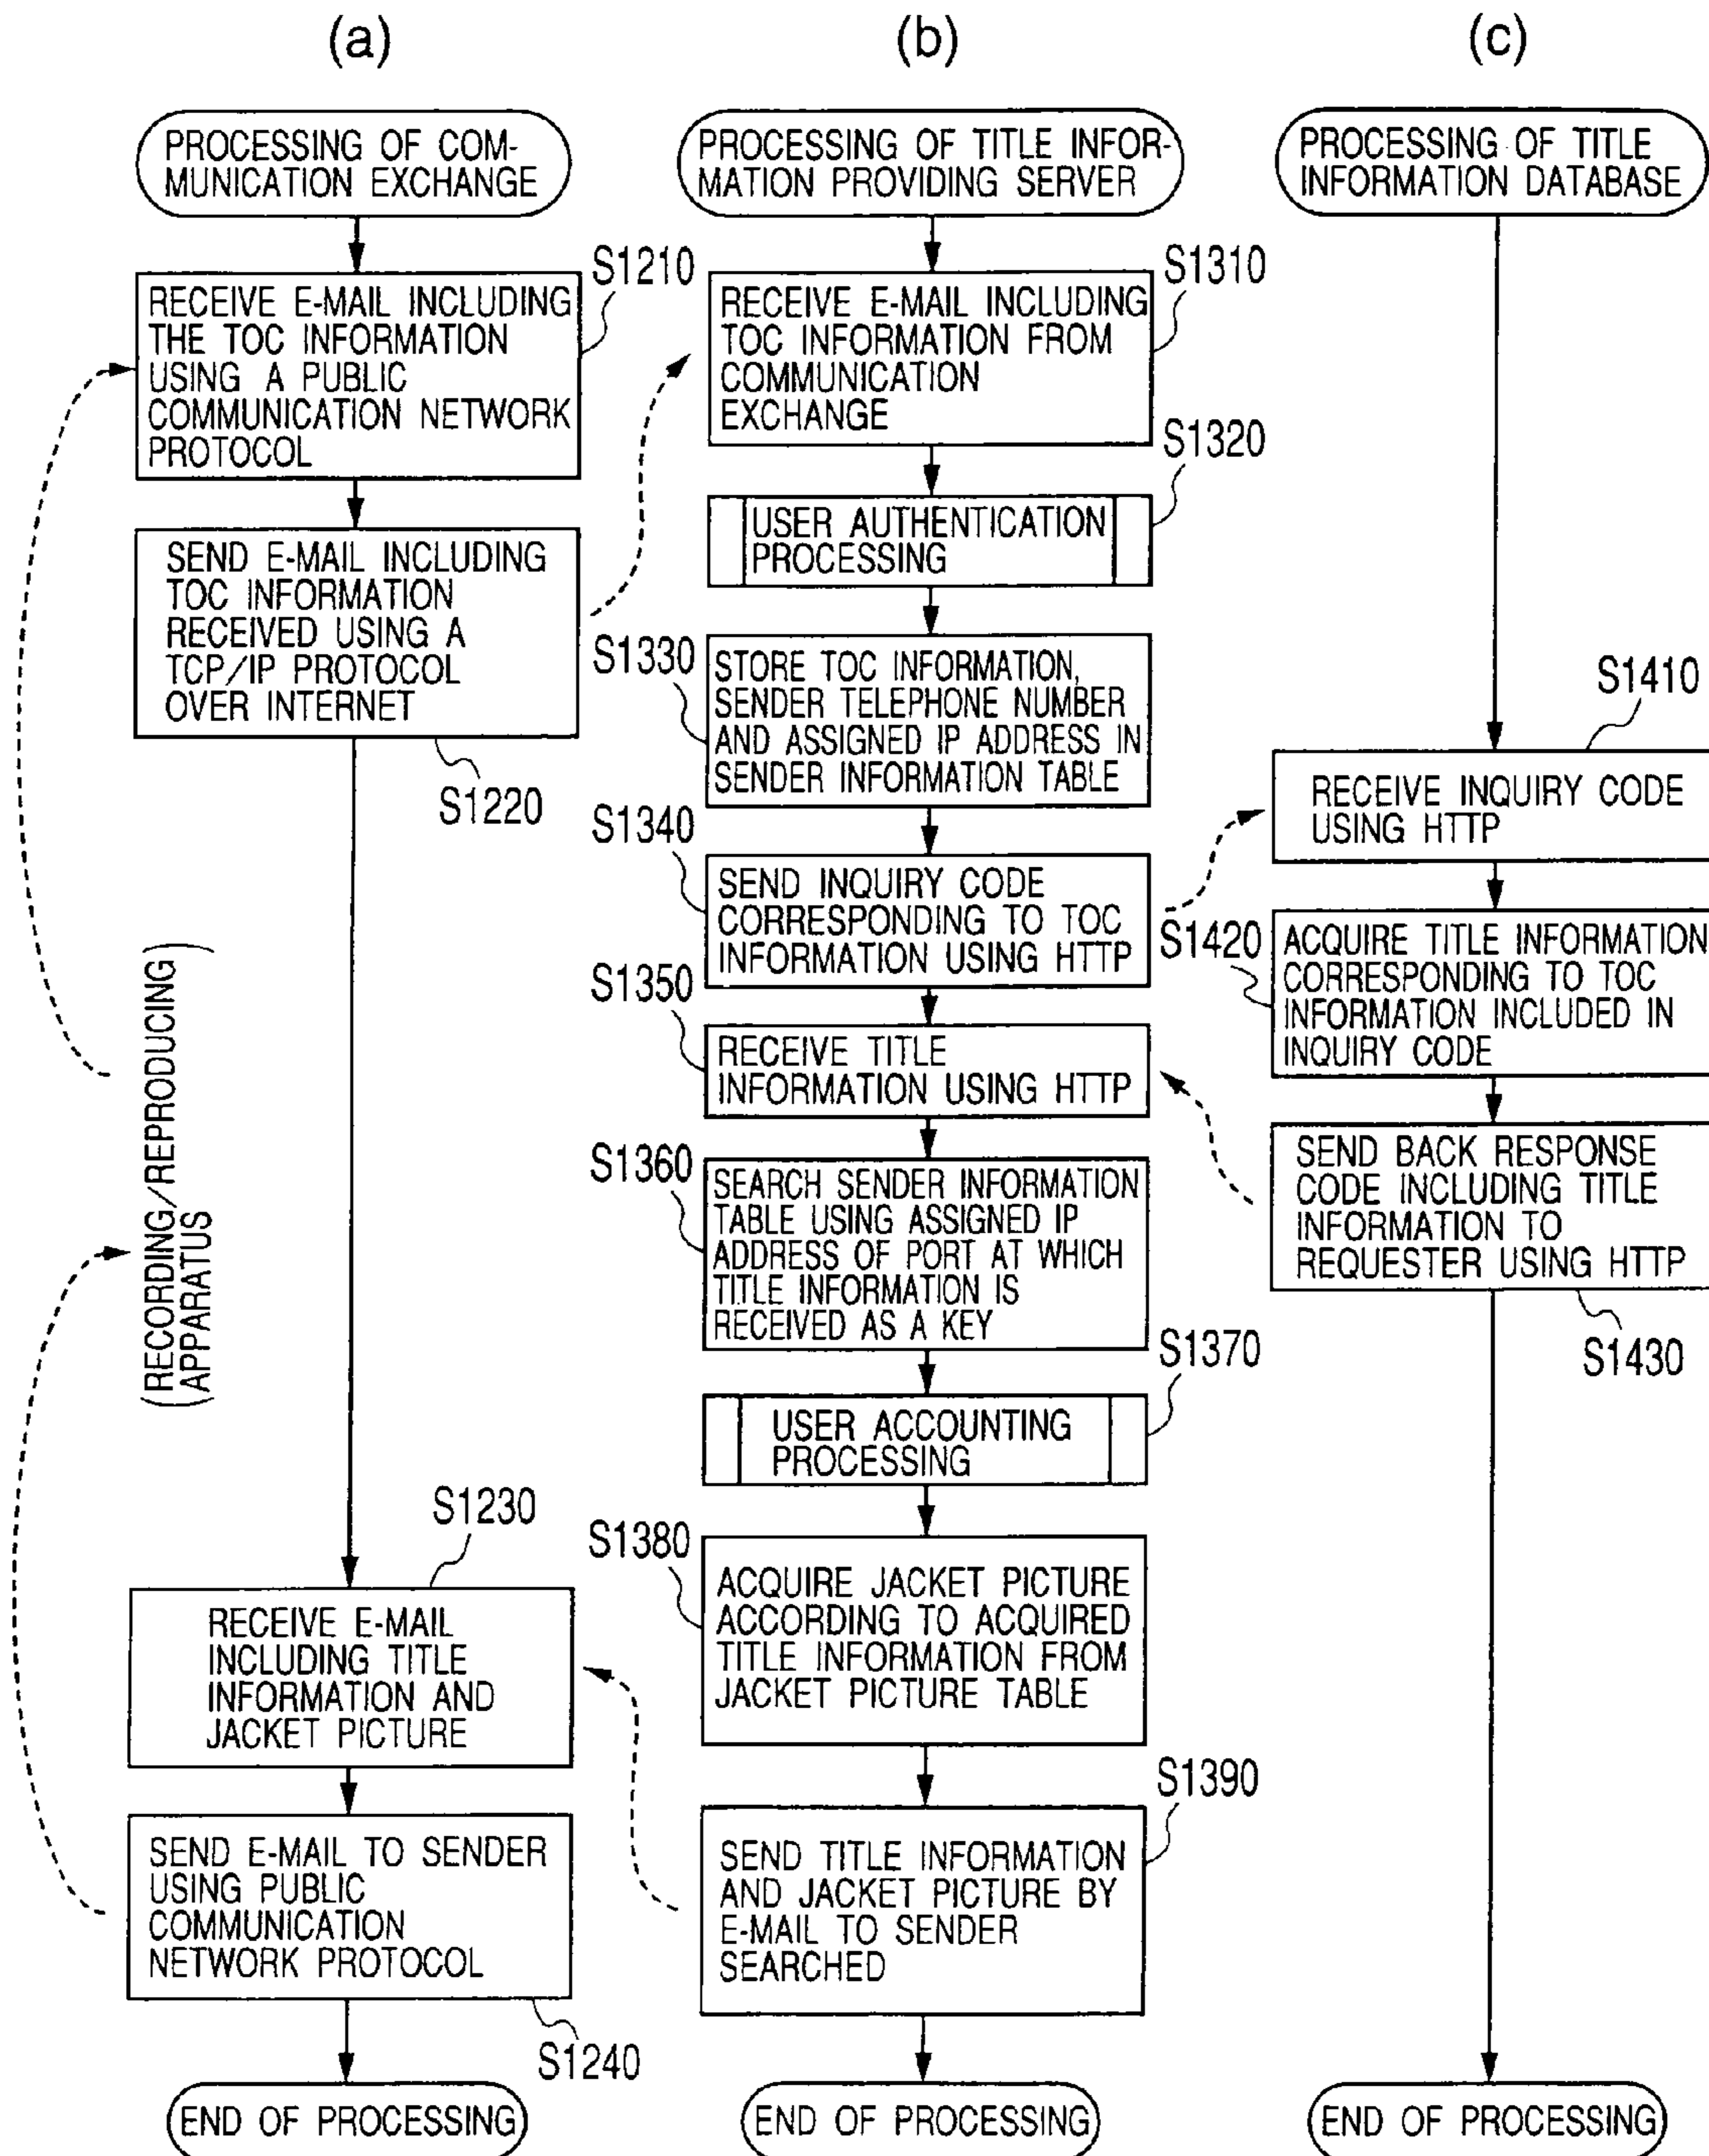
(a)

PROCESSING OF COMMUNICATION EXCHANGE

S1210

RECEIVE E-MAIL INCLUDING THE TOC INFORMATION USING A PUBLIC COMMUNICATION NETWORK PROTOCOL

SEND E-MAIL INCLUDING TOC INFORMATION RECEIVED USING A TCP/IP PROTOCOL OVER INTERNET

S1220

(RECORDING/REPRODUCING APPARATUS)

S1230

RECEIVE E-MAIL INCLUDING TITLE INFORMATION AND JACKET PICTURE

SEND E-MAIL TO SENDER USING PUBLIC COMMUNICATION NETWORK PROTOCOL

S1240

END OF PROCESSING

(b)

PROCESSING OF TITLE INFORMATION PROVIDING SERVER

S1310

RECEIVE E-MAIL INCLUDING TOC INFORMATION FROM COMMUNICATION EXCHANGE

S1320

USER AUTHENTICATION PROCESSING

S1330

STORE TOC INFORMATION, SENDER TELEPHONE NUMBER AND ASSIGNED IP ADDRESS IN SENDER INFORMATION TABLE

S1340

SEND INQUIRY CODE CORRESPONDING TO TOC INFORMATION USING HTTP

S1350

RECEIVE TITLE INFORMATION USING HTTP

S1360

SEARCH SENDER INFORMATION TABLE USING ASSIGNED IP ADDRESS OF PORT AT WHICH TITLE INFORMATION IS RECEIVED AS A KEY

S1370

USER ACCOUNTING PROCESSING

S1380

ACQUIRE JACKET PICTURE ACCORDING TO ACQUIRED TITLE INFORMATION FROM JACKET PICTURE TABLE

S1390

SEND TITLE INFORMATION AND JACKET PICTURE BY E-MAIL TO SENDER SEARCHED

END OF PROCESSING

(c)

PROCESSING OF TITLE INFORMATION DATABASE

S1410

RECEIVE INQUIRY CODE USING HTTP

S1420

ACQUIRE TITLE INFORMATION CORRESPONDING TO TOC INFORMATION INCLUDED IN INQUIRY CODE

SEND BACK RESPONSE CODE INCLUDING TITLE INFORMATION TO REQUESTER USING HTTP

S1430

END OF PROCESSING